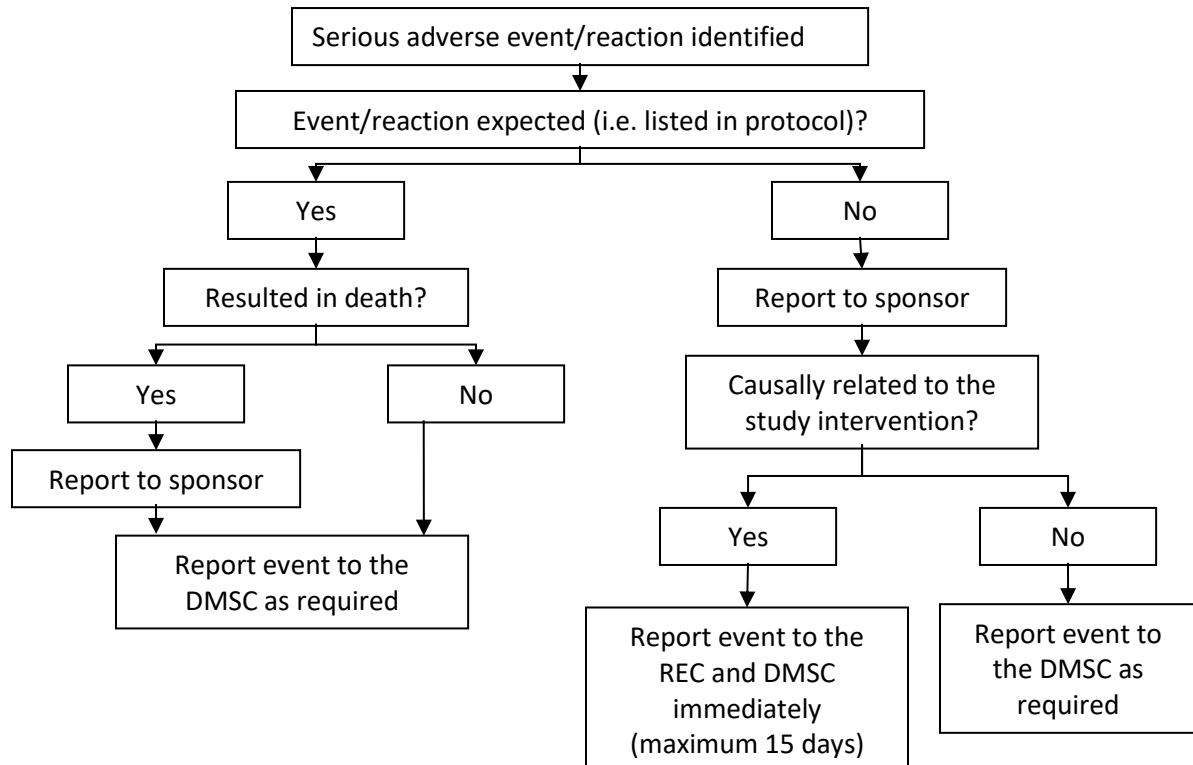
Serious adverse event/reaction identified

Event/reaction expected (i.e. listed in protocol)?

Yes

No

Resulted in death?

Report to sponsor

Yes

No

Causally related to the study intervention?

Report to sponsor

Report event to the DMSC as required

Yes

No

Report event to the REC and DMSC immediately (maximum 15 days)

Report event to the DMSC as required